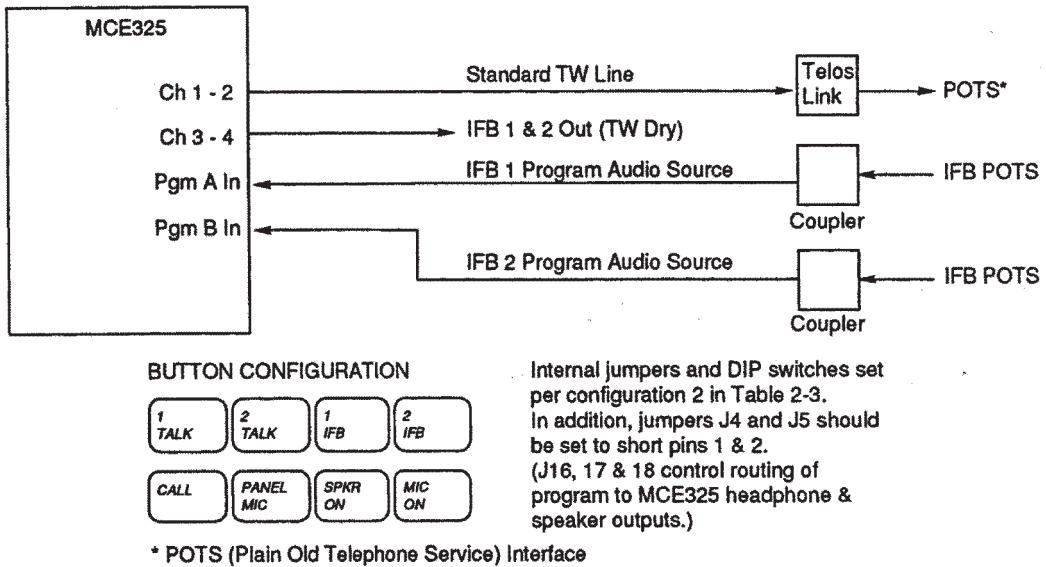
MCE325

Ch 1 - 2

Ch 3 - 4

Pgm A In

Pgm B In

Standard TW Line

Telos Link

POTS*

IFB 1 & 2 Out (TW Dry)

IFB 1 Program Audio Source

IFB POTS

Coupler

IFB 2 Program Audio Source

IFB POTS

Coupler

BUTTON CONFIGURATION

| 1 TALK | 2 TALK | 1 IFB | 2 IFB |
|---|---|---|---|
| CALL | PANEL MIC | SPKR ON | MIC ON |

Internal jumpers and DIP switches set per configuration 2 in Table 2-3. In addition, jumpers J4 and J5 should be set to short pins 1 & 2. (J16, 17 & 18 control routing of program to MCE325 headphone & speaker outputs.)

* POTS (Plain Old Telephone Service) Interface